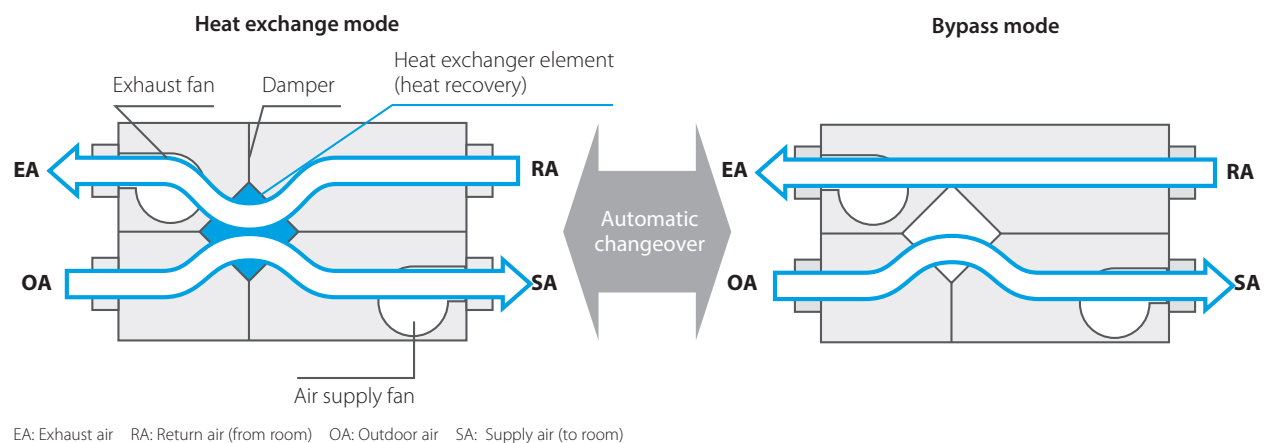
Heat exchange mode

Exhaust fan

Damper

Heat exchanger element (heat recovery)

EA

RA

OA

SA

Air supply fan

Automatic changeover

Bypass mode

EA

RA

OA

SA

EA: Exhaust air RA: Return air (from room) OA: Outdoor air SA: Supply air (to room)